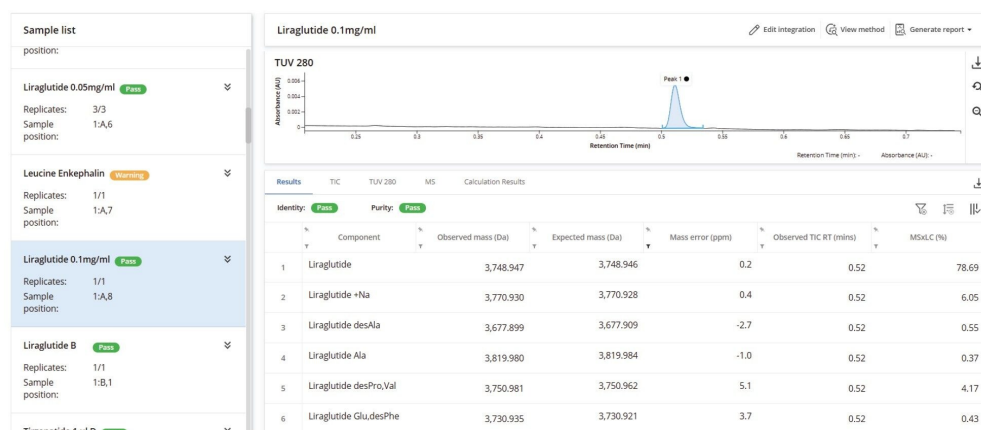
Sample list

position:

Liraglutide 0.05mg/ml Pass
Replicates: 3/3
Sample position: 1:A,6

Leucine Enkephalin Warning
Replicates: 1/1
Sample position: 1:A,7

Liraglutide 0.1mg/ml Pass
Replicates: 1/1
Sample position: 1:A,8

Liraglutide B Pass
Replicates: 1/1
Sample position: 1:B,1

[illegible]

Liraglutide 0.1mg/ml

Edit integration View method Generate report

TUV 280

Peak 1

Absorbance (AU)

0.006
0.004
0.002
0

0.25 0.3 0.35 0.4 0.45 0.5 0.55 0.6 0.65 0.7

Retention Time (min)

Retention Time (min): - Absorbance (AU): -

Results TIC TUV 280 MS Calculation Results

Identity: Pass Purity: Pass

| | Component | Observed mass (Da) | Expected mass (Da) | Mass error (ppm) | Observed TIC RT (mins) | MSxLC (%) |
|---|---|---|---|---|---|---|
| 1 | Liraglutide | 3,748.947 | 3,748.946 | 0.2 | 0.52 | 78.69 |
| 2 | Liraglutide +Na | 3,770.930 | 3,770.928 | 0.4 | 0.52 | 6.05 |
| 3 | Liraglutide desAla | 3,677.899 | 3,677.909 | -2.7 | 0.52 | 0.55 |
| 4 | Liraglutide Ala | 3,819.980 | 3,819.984 | -1.0 | 0.52 | 0.37 |
| 5 | Liraglutide desPro,Val | 3,750.981 | 3,750.962 | 5.1 | 0.52 | 4.17 |
| 6 | Liraglutide Glu,desPhe | 3,730.935 | 3,730.921 | 3.7 | 0.52 | 0.43 |